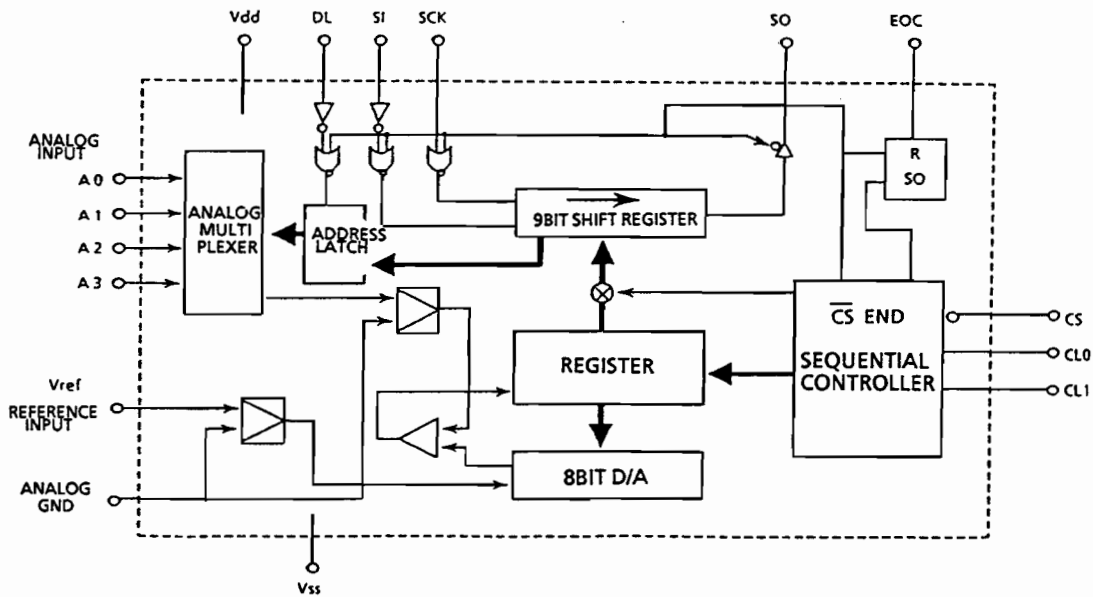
Vdd
DL
SI
SCK
SO
EOC
ANALOG INPUT
A 0
A 1
A 2
A 3
ANALOG MULTI PLEXER
ADDRESS LATCH
9BIT SHIFT REGISTER
R
SO
$\overline{CS}$ END
SEQUENTIAL CONTROLLER
CS
CL0
CL1
REGISTER
Vref
REFERENCE INPUT
8BIT D/A
ANALOG GND
Vss